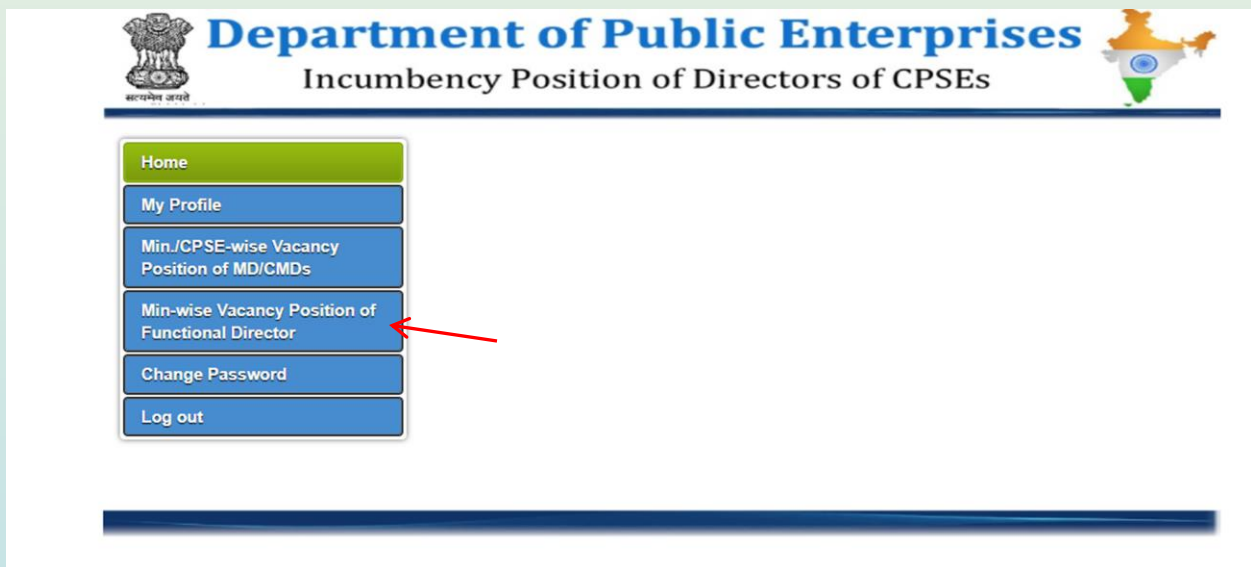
सत्यमेव जयते

Department of Public Enterprises

Incumbency Position of Directors of CPSEs

Home

My Profile

Min./CPSE-wise Vacancy Position of MD/CMDs

Min-wise Vacancy Position of Functional Director

Change Password

Log out